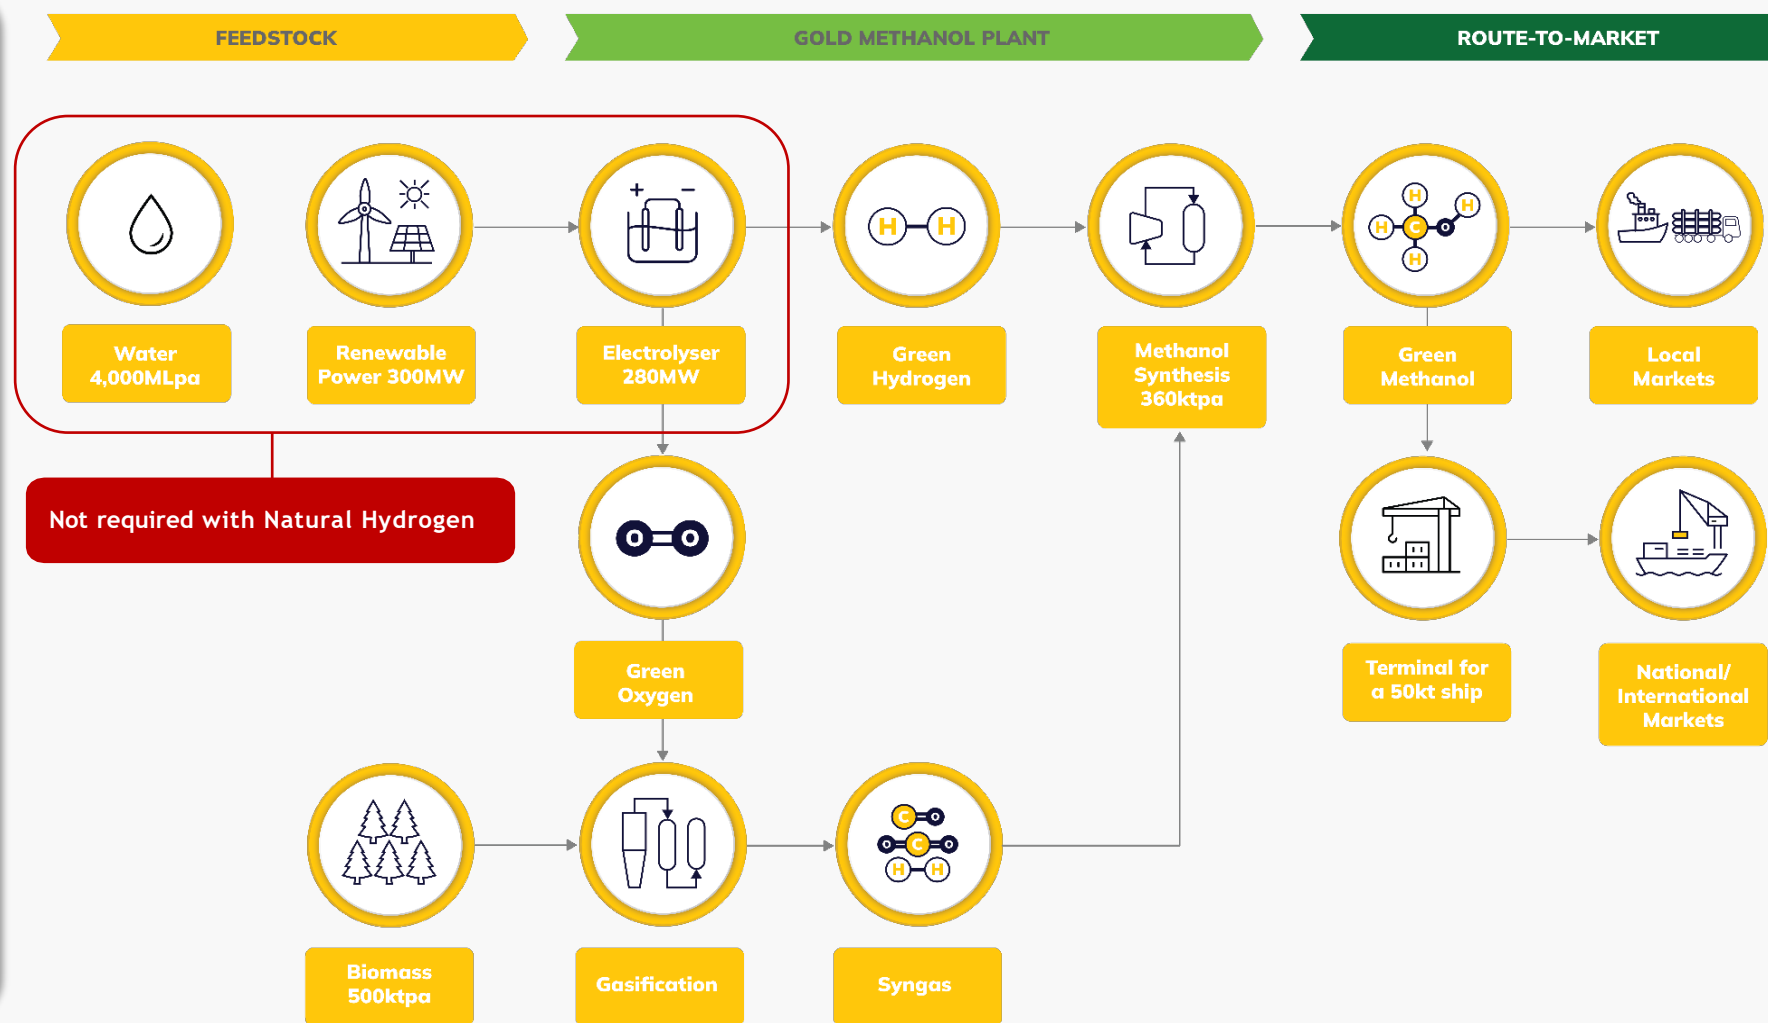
FEEDSTOCK

GOLD METHANOL PLANT

ROUTE-TO-MARKET

Water 4,000MLpa

Renewable Power 300MW

Electrolyser 280MW

Green Hydrogen

Methanol Synthesis 360ktpa

Green Methanol

Local Markets

Not required with Natural Hydrogen

Green Oxygen

Terminal for a 50kt ship

National/ International Markets

Biomass 500ktpa

Gasification

Syngas